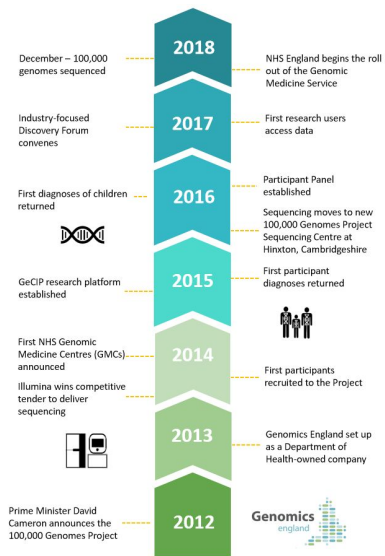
2018

December – 100,000 genomes sequenced

NHS England begins the roll out of the Genomic Medicine Service

2017

Industry-focused Discovery Forum convenes

First research users access data

2016

First diagnoses of children returned

Participant Panel established

Sequencing moves to new 100,000 Genomes Project Sequencing Centre at Hinxton, Cambridgeshire

2015

GeCIP research platform established

First participant diagnoses returned

2014

First NHS Genomic Medicine Centres (GMCs) announced

Illumina wins competitive tender to deliver sequencing

First participants recruited to the Project

2013

Genomics England set up as a Department of Health-owned company

2012

Prime Minister David Cameron announces the 100,000 Genomes Project

Genomics england